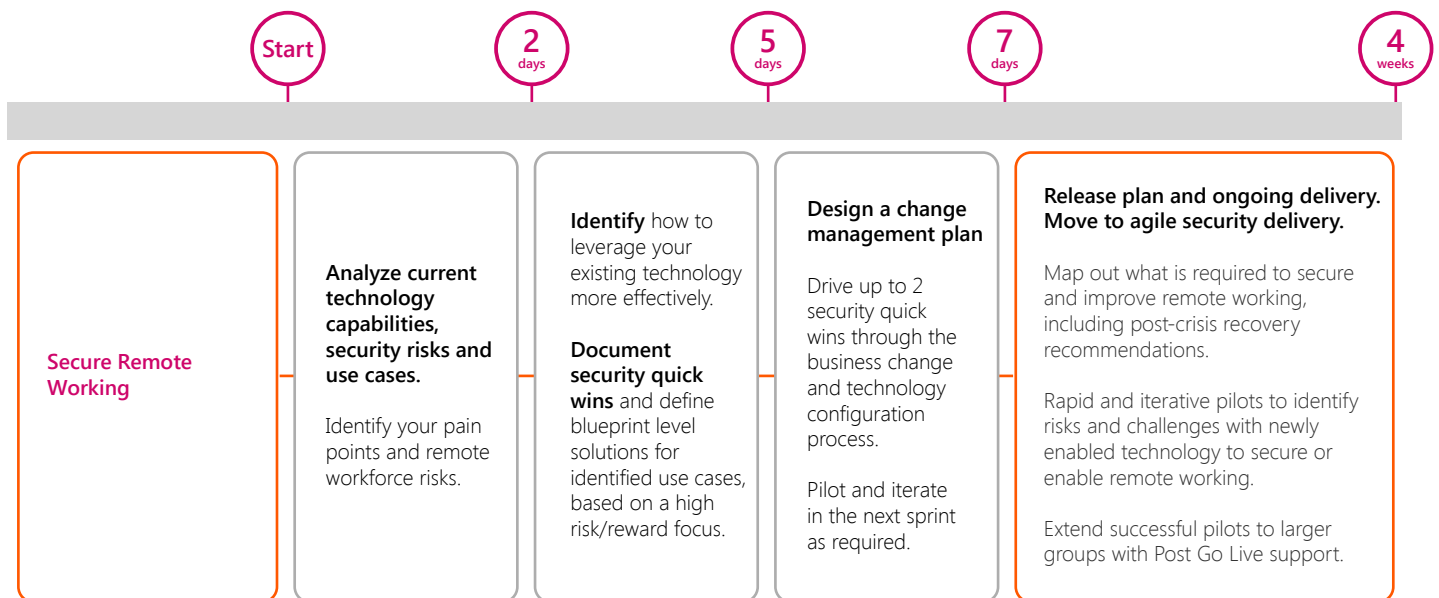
Start

2
days

5
days

7
days

4
weeks

Secure Remote Working

Analyze current technology capabilities, security risks and use cases.

Identify your pain points and remote workforce risks.

Identify how to leverage your existing technology more effectively.

Document security quick wins and define blueprint level solutions for identified use cases, based on a high risk/reward focus.

Design a change management plan

Drive up to 2 security quick wins through the business change and technology configuration process.

Pilot and iterate in the next sprint as required.

Release plan and ongoing delivery. Move to agile security delivery.

Map out what is required to secure and improve remote working, including post-crisis recovery recommendations.

Rapid and iterative pilots to identify risks and challenges with newly enabled technology to secure or enable remote working.

Extend successful pilots to larger groups with Post Go Live support.